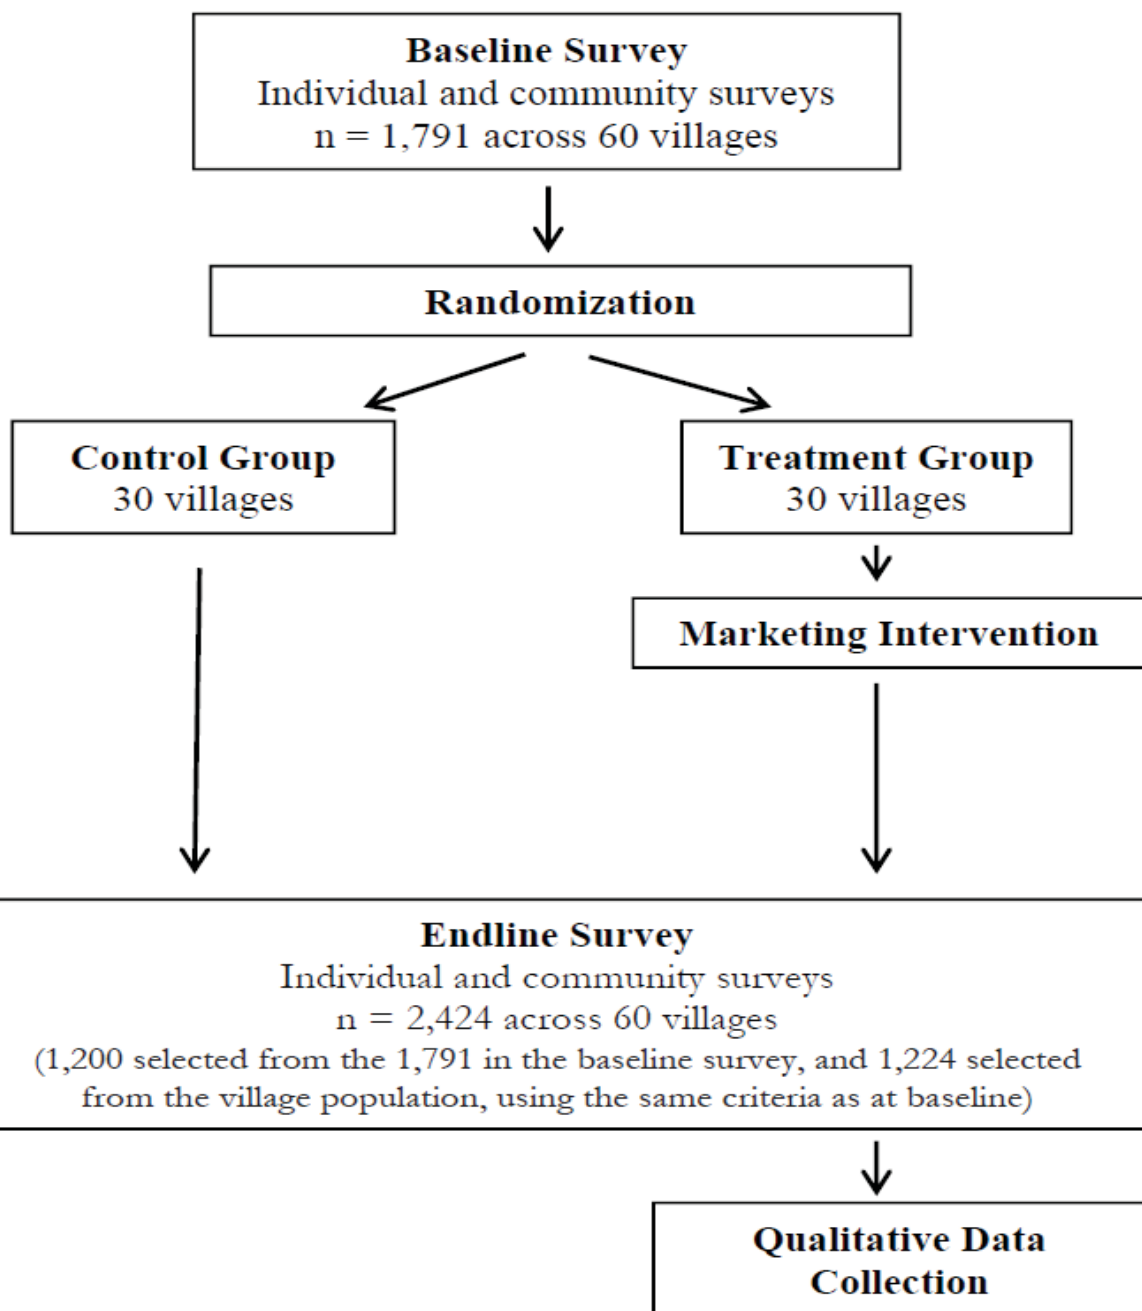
Baseline Survey
Individual and community surveys
n = 1,791 across 60 villages

Randomization

Control Group
30 villages

Treatment Group
30 villages

Marketing Intervention

Endline Survey
Individual and community surveys
n = 2,424 across 60 villages
(1,200 selected from the 1,791 in the baseline survey, and 1,224 selected from the village population, using the same criteria as at baseline)

Qualitative Data Collection